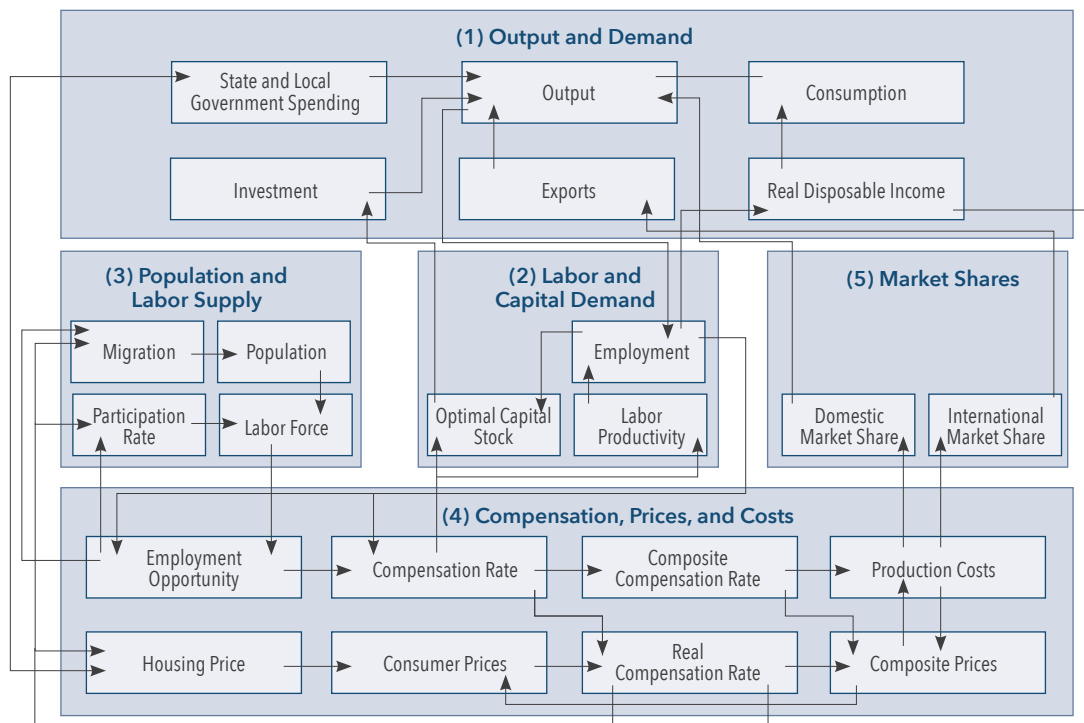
(1) Output and Demand

State and Local Government Spending

Output

Consumption

Investment

Exports

Real Disposable Income

(3) Population and Labor Supply

Migration

Population

Participation Rate

Labor Force

(2) Labor and Capital Demand

Employment

Optimal Capital Stock

Labor Productivity

(5) Market Shares

Domestic Market Share

International Market Share

(4) Compensation, Prices, and Costs

Employment Opportunity

Compensation Rate

Composite Compensation Rate

Production Costs

Housing Price

Consumer Prices

Real Compensation Rate

Composite Prices